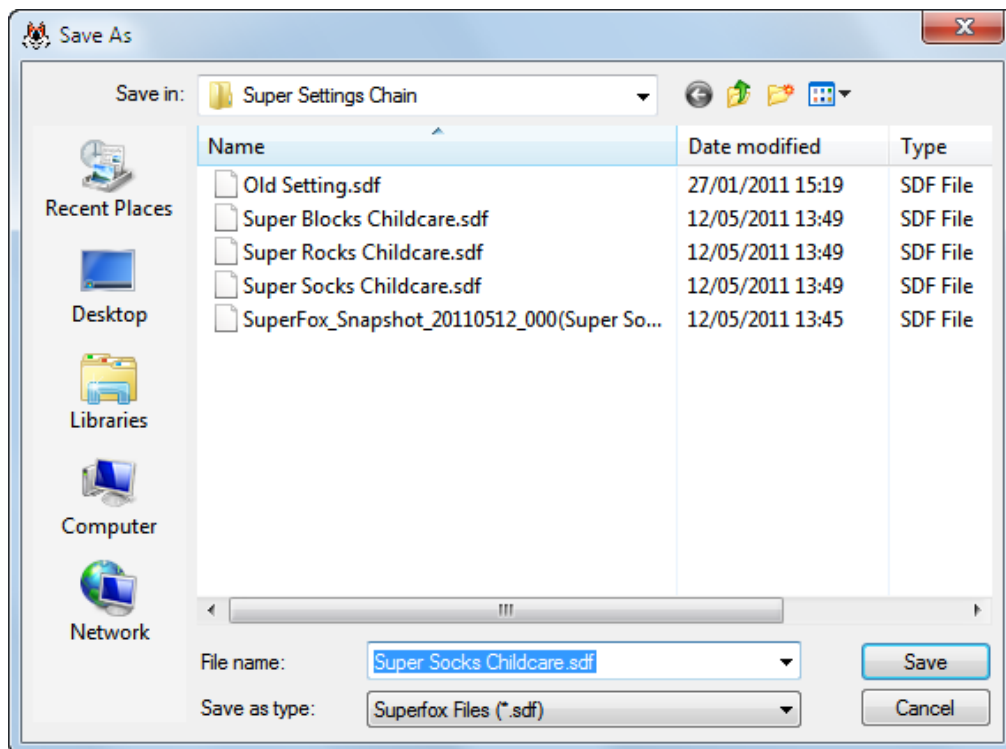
Save As

Save in: Super Settings Chain

Recent Places
Desktop
Libraries
Computer
Network

| Name | Date modified | Type |
|---|---|---|
| Old Setting.sdf | 27/01/2011 15:19 | SDF File |
| Super Blocks Childcare.sdf | 12/05/2011 13:49 | SDF File |
| Super Rocks Childcare.sdf | 12/05/2011 13:49 | SDF File |
| Super Socks Childcare.sdf | 12/05/2011 13:49 | SDF File |
| SuperFox_Snapshot_20110512_000(Super So... | 12/05/2011 13:45 | SDF File |

File name: Super Socks Childcare.sdf
Save as type: Superfox Files (*.sdf)

Save
Cancel